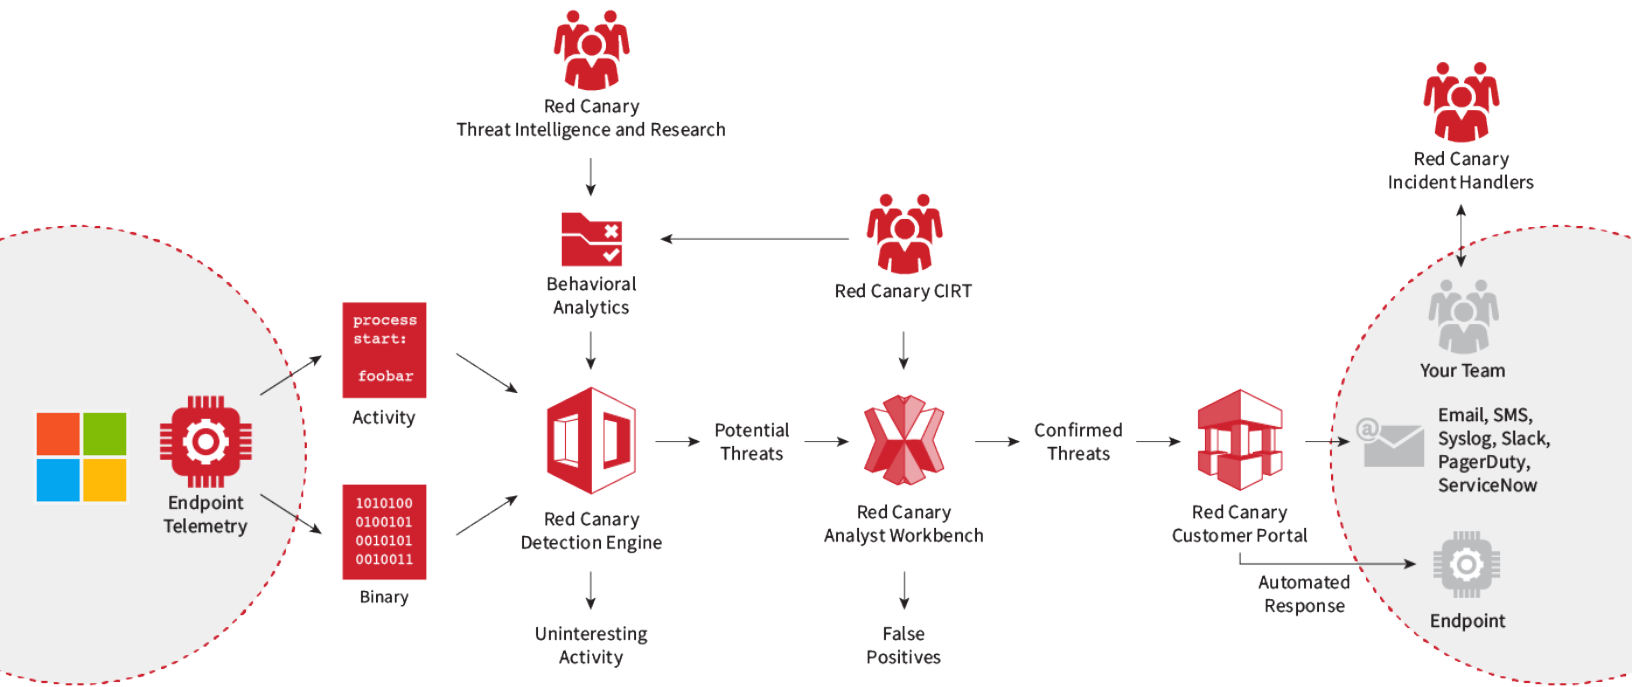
Red Canary
Threat Intelligence and Research

Red Canary
Incident Handlers

Behavioral
Analytics

Red Canary CIRT

process
start:

foobar

Activity

Endpoint
Telemetry

1010100
0100101
0010101
0010011

Binary

Red Canary
Detection Engine

Potential
Threats

Red Canary
Analyst Workbench

Confirmed
Threats

Red Canary
Customer Portal

Your Team

Email, SMS,
Syslog, Slack,
PagerDuty,
ServiceNow

Automated
Response

Endpoint

Uninteresting
Activity

False
Positives